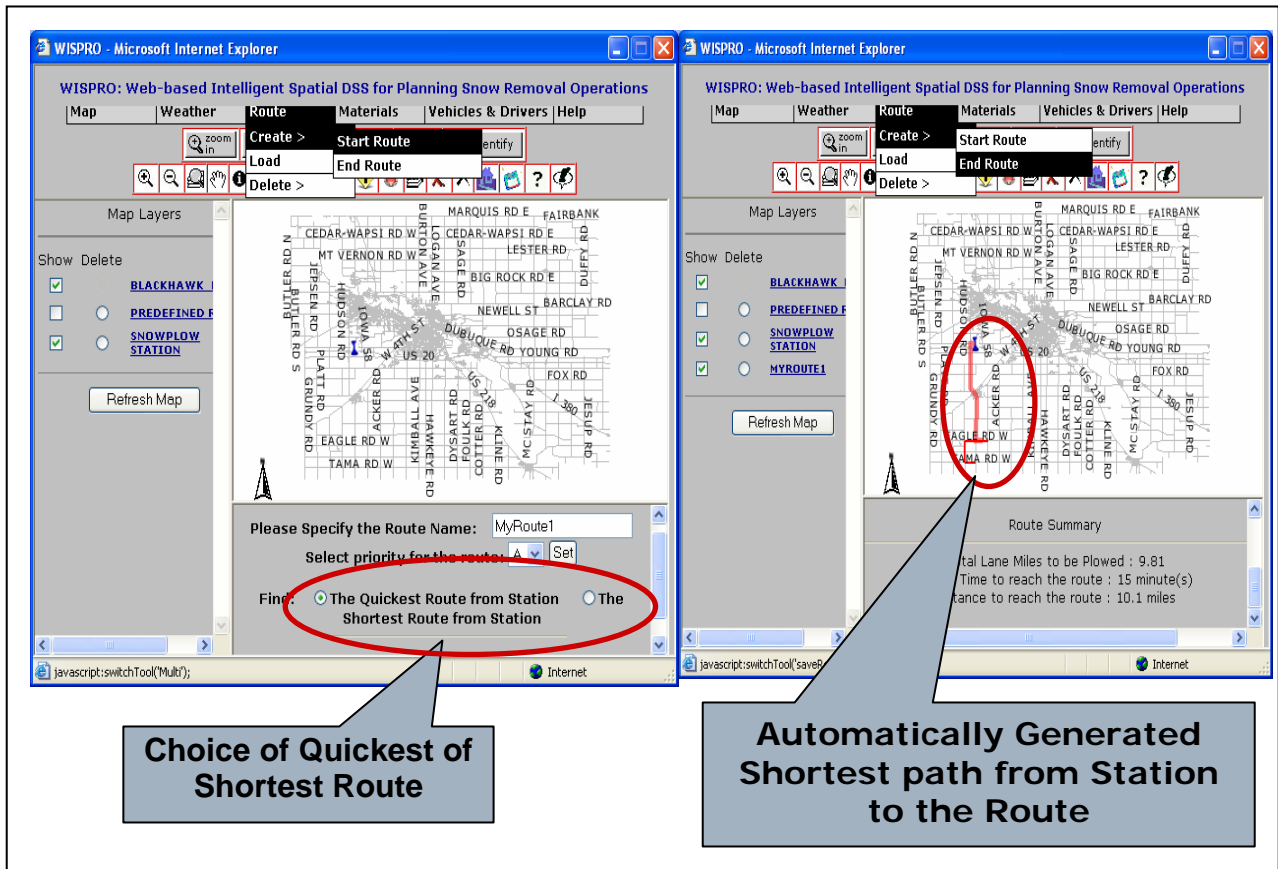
WISPRO - Microsoft Internet Explorer

WISPRO: Web-based Intelligent Spatial DSS for Planning Snow Removal Operations

Map | Weather | Route | Materials | Vehicles & Drivers | Help

zoom in | Create > | Start Route | End Route | Load | Delete > | entify

Map Layers

Show Delete

BLACKHAWK

PREDEFINED R

SNOWPLOW STATION

Refresh Map

MARQUIS RD E, FAIRBANK, CEDAR-WAPSI RD W, CEDAR-WAPSI RD E, LESTER RD, MT VERNON RD W, BURTON AVE, LOGAN AVE, SAGE RD, DUFFY RD, BIG ROCK RD E, BUTLER RD N, JEPSEN RD, HUDSON RD, IOWA 58, NEWELL ST, BARCLAY RD, W 4TH ST, DUBUQUE RD, OSAGE RD, US 20, YOUNG RD, BUTLER RD S, PLATT RD, ACKER RD, US 218, FOX RD, GRUNDY RD, KIMBALL AVE, HAWKEYE RD, DYSART RD, FOULK RD, COTTER RD, KLINE RD, MC STAY RD, I 380, JESUP RD, EAGLE RD W, TAMA RD W

Please Specify the Route Name: MyRoute1

Select priority for the route: A Set

Find: The Quickest Route from Station The Shortest Route from Station

javascript:switchTool('Multi');

Internet

Choice of Quickest of Shortest Route

WISPRO - Microsoft Internet Explorer

WISPRO: Web-based Intelligent Spatial DSS for Planning Snow Removal Operations

Map | Weather | Route | Materials | Vehicles & Drivers | Help

zoom in | Create > | Start Route | End Route | Load | Delete > | entify

Map Layers

Show Delete

BLACKHAWK

PREDEFINED R

SNOWPLOW STATION

MYROUTE1

Refresh Map

Route Summary

tal Lane Miles to be Plowed : 9.81

Time to reach the route : 15 minute(s)

tance to reach the route : 10.1 miles

javascript:switchTool('saveR

Internet

Automatically Generated Shortest path from Station to the Route